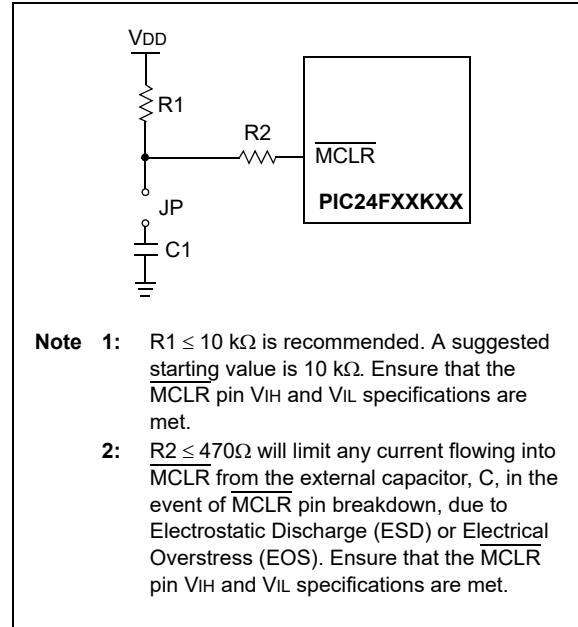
VDD

R1

R2

$\overline{MCLR}$

PIC24FXXKXX

JP

C1

**Note 1:** R1 $\leq$ 10 k$\Omega$ is recommended. A suggested starting value is 10 k$\Omega$. Ensure that the $\overline{MCLR}$ pin VIH and VIL specifications are met.

**2:** R2 $\leq$ 470$\Omega$ will limit any current flowing into $\overline{MCLR}$ from the external capacitor, C, in the event of $\overline{MCLR}$ pin breakdown, due to Electrostatic Discharge (ESD) or Electrical Overstress (EOS). Ensure that the $\overline{MCLR}$ pin VIH and VIL specifications are met.